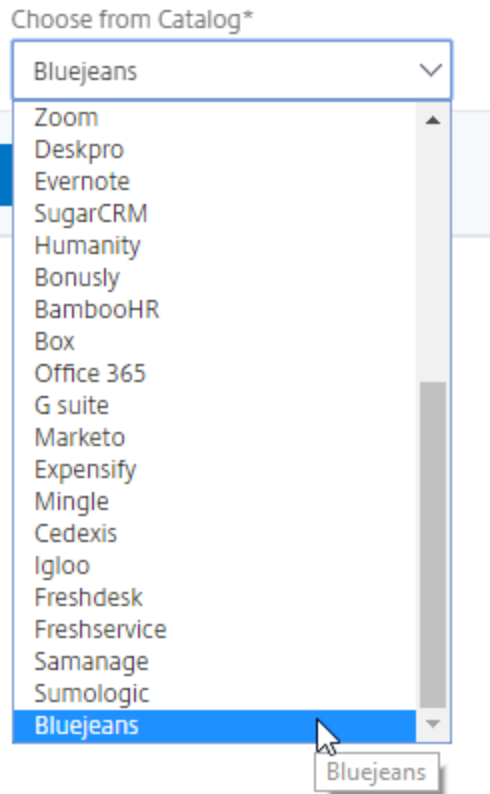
Choose from Catalog*

Bluejeans

Zoom
Deskpro
Evernote
SugarCRM
Humanity
Bonusly
BambooHR
Box
Office 365
G suite
Marketo
Expensify
Mingle
Cedexis
Igloo
Freshdesk
Freshservice
Samanage
Sumologic
Bluejeans

Bluejeans